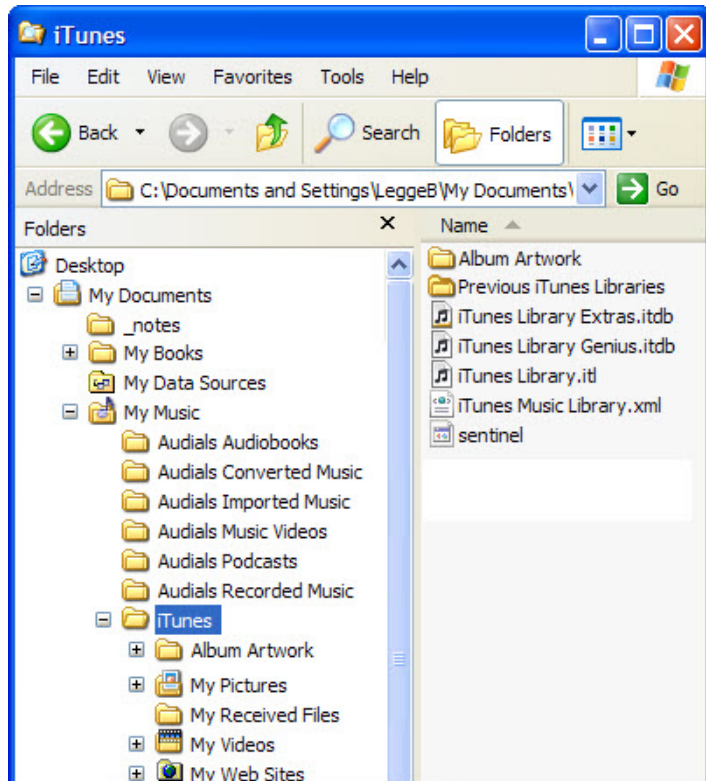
iTunes

File Edit View Favorites Tools Help

Back Search Folders

Address C:\Documents and Settings\LeggeB\My Documents\ Go

Folders ×

Desktop
My Documents
_notes
My Books
My Data Sources
My Music
Audials Audiobooks
Audials Converted Music
Audials Imported Music
Audials Music Videos
Audials Podcasts
Audials Recorded Music
iTunes
Album Artwork
My Pictures
My Received Files
My Videos
My Web Sites

Name

Album Artwork
Previous iTunes Libraries
iTunes Library Extras.itdb
iTunes Library Genius.itdb
iTunes Library.itl
iTunes Music Library.xml
sentinel